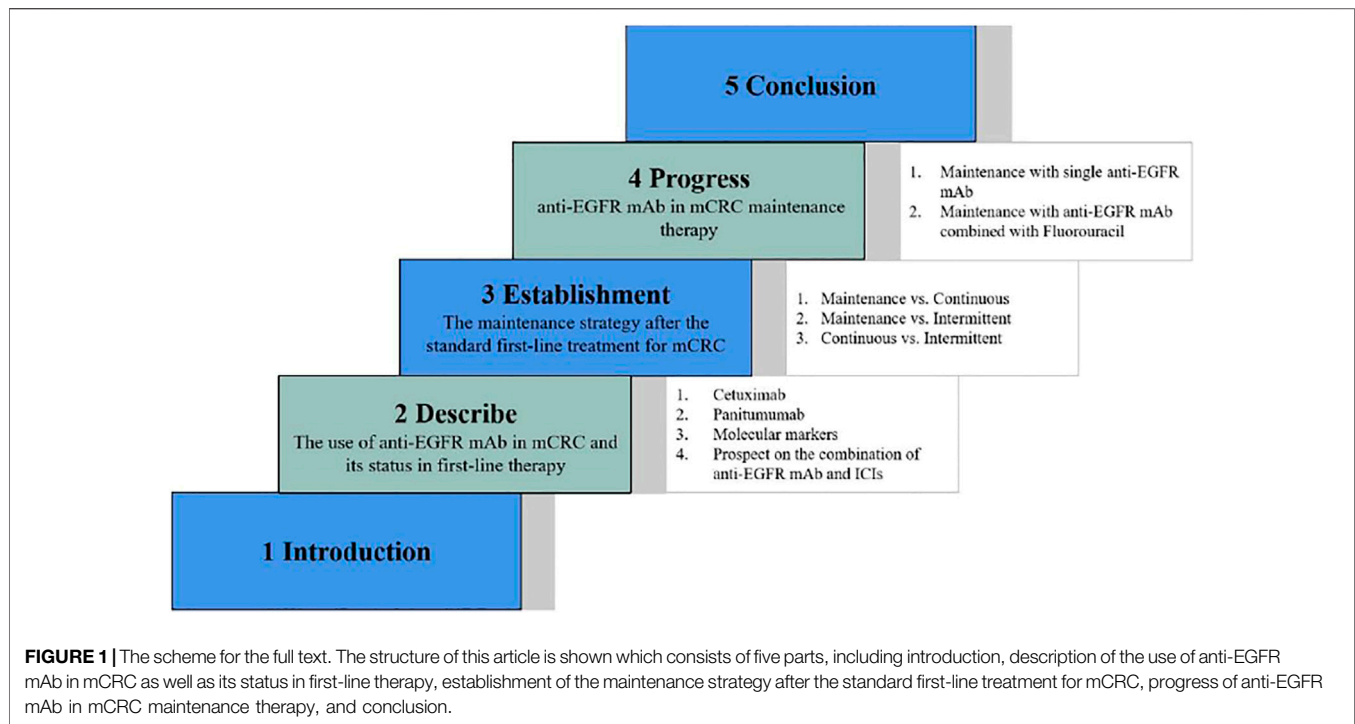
5 Conclusion

4 Progress
anti-EGFR mAb in mCRC maintenance therapy

1. Maintenance with single anti-EGFR mAb
2. Maintenance with anti-EGFR mAb combined with Fluorouracil

3 Establishment
The maintenance strategy after the standard first-line treatment for mCRC

1. Maintenance vs. Continuous
2. Maintenance vs. Intermittent
3. Continuous vs. Intermittent

2 Describe
The use of anti-EGFR mAb in mCRC and its status in first-line therapy

1. Cetuximab
2. Panitumumab
3. Molecular markers
4. Prospect on the combination of anti-EGFR mAb and ICIs

1 Introduction

**FIGURE 1 |** The scheme for the full text. The structure of this article is shown which consists of five parts, including introduction, description of the use of anti-EGFR mAb in mCRC as well as its status in first-line therapy, establishment of the maintenance strategy after the standard first-line treatment for mCRC, progress of anti-EGFR mAb in mCRC maintenance therapy, and conclusion.